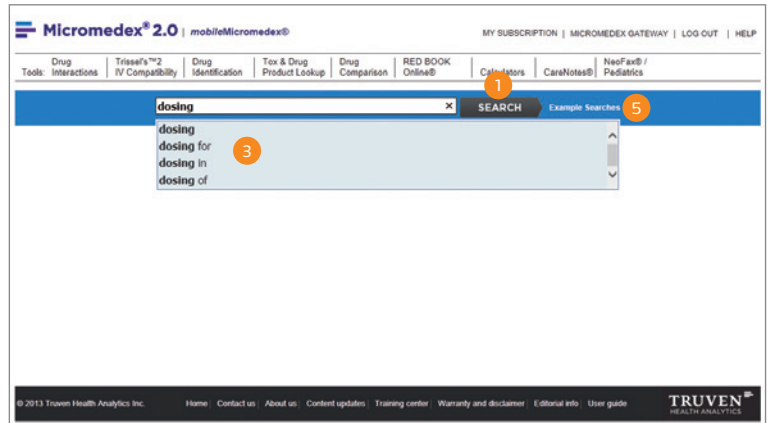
Micromedex® 2.0 | mobileMicromedex®

MY SUBSCRIPTION | MICROMEDEX GATEWAY | LOG OUT | HELP

Tools: Drug Interactions | Trissel's™2 IV Compatibility | Drug Identification | Tox & Drug Product Lookup | Drug Comparison | RED BOOK Online® | Calculators | CareNotes® | NeoFax® / Pediatrics

dosing ×

SEARCH

1

Example Searches

5

dosing
dosing for
dosing in
dosing of

3

© 2013 Truven Health Analytics Inc.

Home | Contact us | About us | Content updates | Training center | Warranty and disclaimer | Editorial info | User guide

TRUVEN HEALTH ANALYTICS